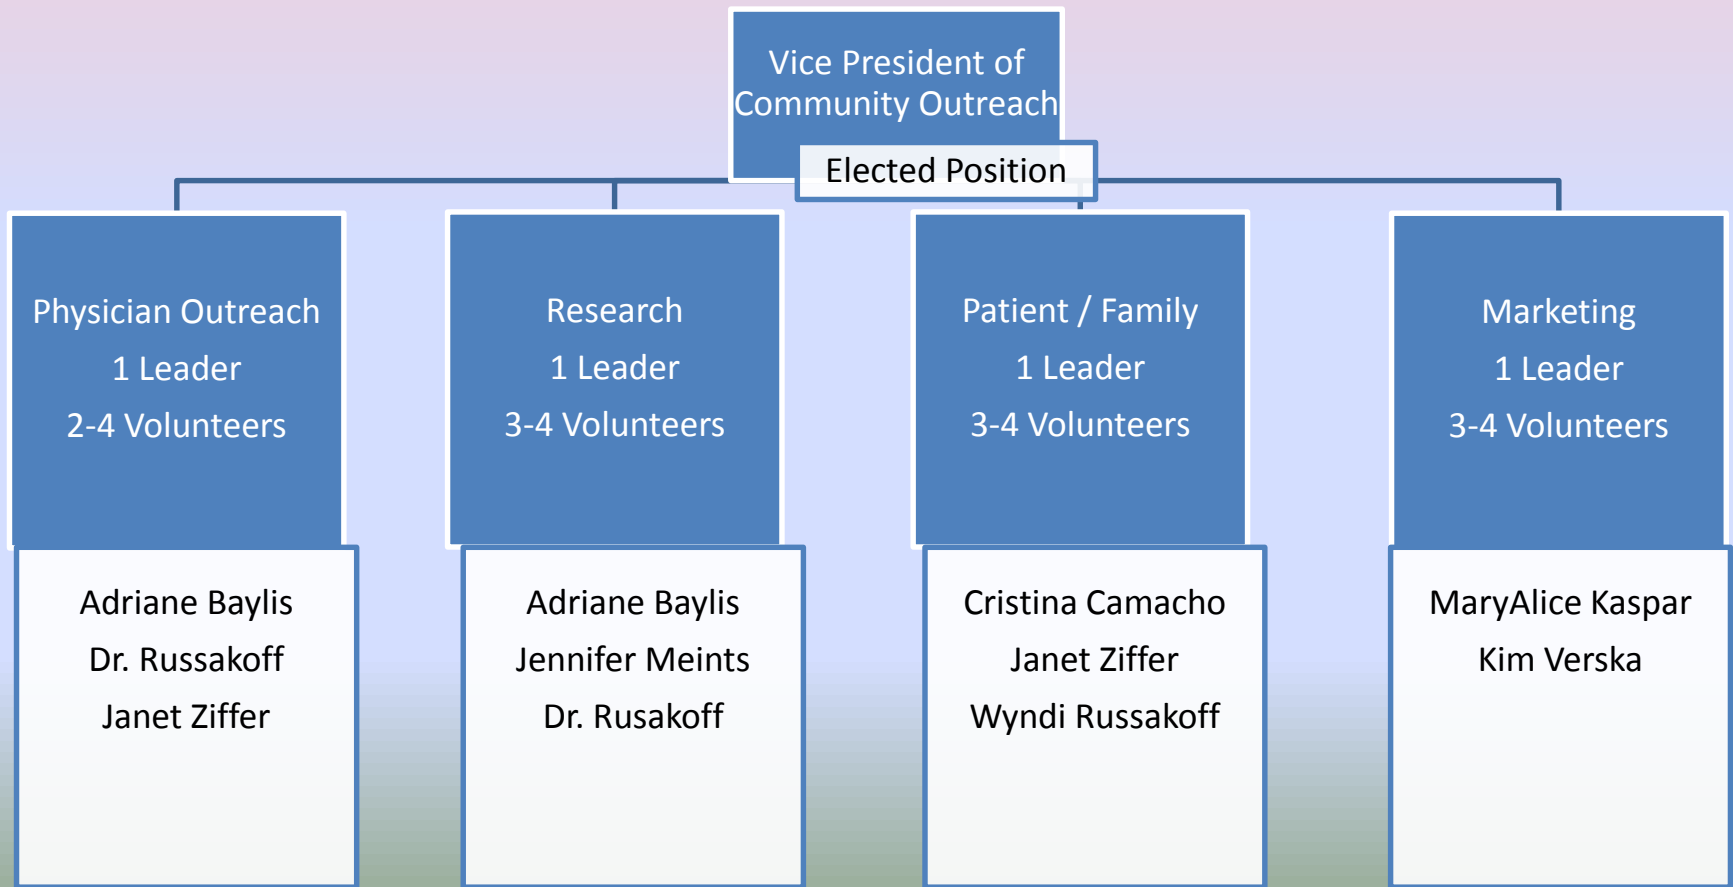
Vice President of Community Outreach

Elected Position

Physician Outreach
1 Leader
2-4 Volunteers

Adriane Baylis
Dr. Russakoff
Janet Ziffer

Research
1 Leader
3-4 Volunteers

Adriane Baylis
Jennifer Meints
Dr. Rusakoff

Patient / Family
1 Leader
3-4 Volunteers

Cristina Camacho
Janet Ziffer
Wyndi Russakoff

Marketing
1 Leader
3-4 Volunteers

MaryAlice Kaspar
Kim Verska